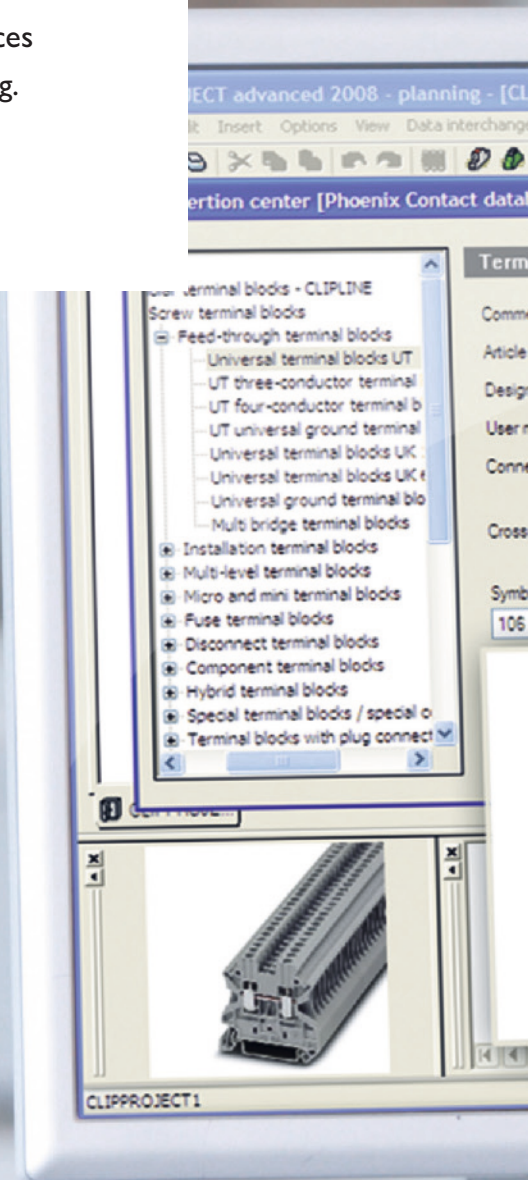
ces
g.

JECT advanced 2008 - planning - [CL
t Insert Options View Data interchange
ertion center [Phoenix Contact datal

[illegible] terminal blocks - CLIPLINE
Screw terminal blocks
Feed-through terminal blocks
Universal terminal blocks UT
UT three-conductor terminal
UT four-conductor terminal b
UT universal ground terminal
Universal terminal blocks UK
Universal terminal blocks UK
Universal ground terminal blo
Multi bridge terminal blocks
Installation terminal blocks
Multi-level terminal blocks
Micro and mini terminal blocks
Fuse terminal blocks
Disconnect terminal blocks
Component terminal blocks
Hybrid terminal blocks
Special terminal blocks / special c
Terminal blocks with plug connect

Term
Comm
Article
Desig
User n
Conne
Cross
Symb
106

CLIPPROJECT1